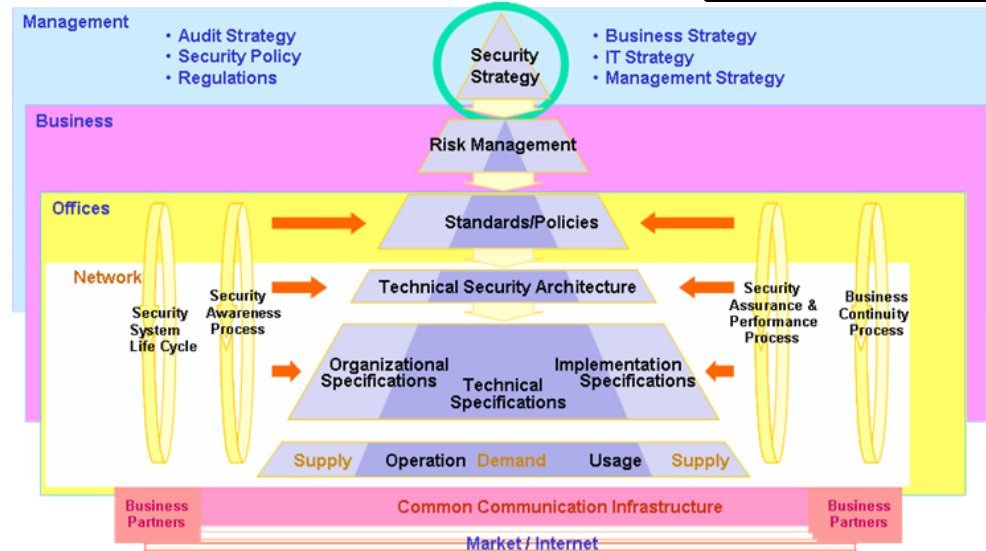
Management
• Audit Strategy
• Security Policy
• Regulations

Security Strategy

• Business Strategy
• IT Strategy
• Management Strategy

Business

Risk Management

Offices

Standards/Policies

Network

Technical Security Architecture

Security System Life Cycle

Security Awareness Process

Security Assurance & Performance Process

Business Continuity Process

Organizational Specifications

Technical Specifications

Implementation Specifications

Supply Operation Demand Usage Supply

Business Partners

Common Communication Infrastructure

Business Partners

Market / Internet